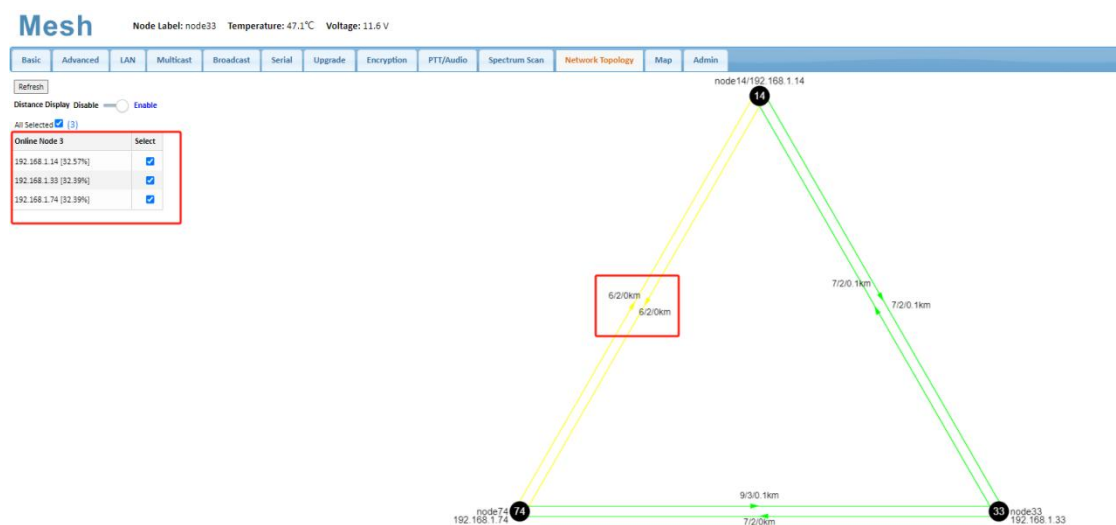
Mesh Node Label: node33 Temperature: 47.1℃ Voltage: 11.6 V

Basic | Advanced | LAN | Multicast | Broadcast | Serial | Upgrade | Encryption | PTT/Audio | Spectrum Scan | Network Topology | Map | Admin

Refresh

Distance Display Disable Enable

All Selected (3)

| Online Node 3 | Select |
|---|---|
| 192.168.1.14 [32.57%] | ☑ |
| 192.168.1.33 [32.39%] | ☑ |
| 192.168.1.74 [32.39%] | ☑ |

node14/192.168.1.14

14

6/2/0km

6/2/0km

7/2/0.1km

7/2/0.1km

9/3/0.1km

7/2/0km

74

node74
192.168.1.74

33

node33
192.168.1.33